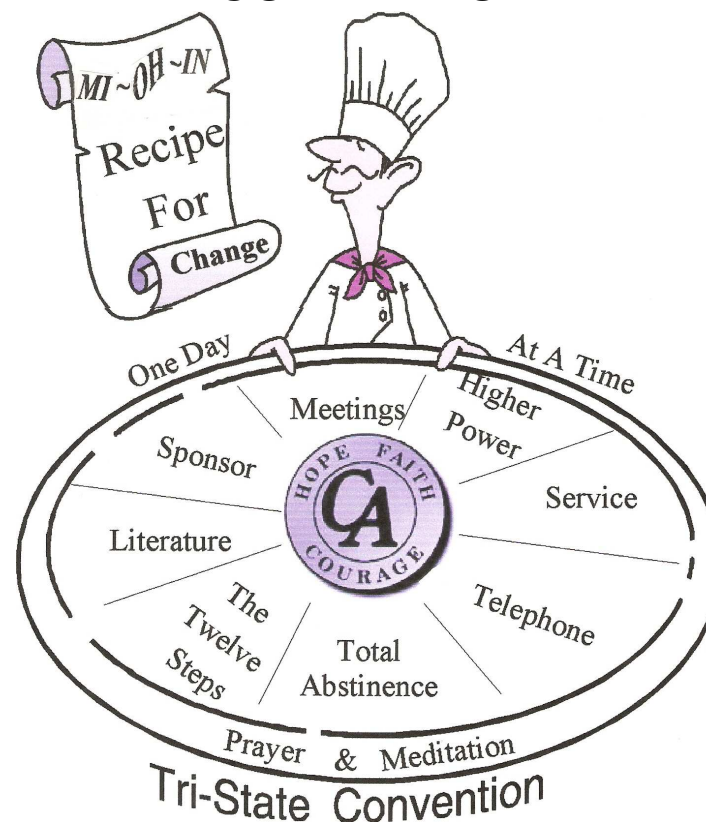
MI~OH~IN
Recipe For Change

One Day At A Time

Meetings
Higher Power
Sponsor
Service
Literature
Telephone
The Twelve Steps
Total Abstinence

HOPE FAITH
CA
COURAGE

Prayer & Meditation

Tri-State Convention